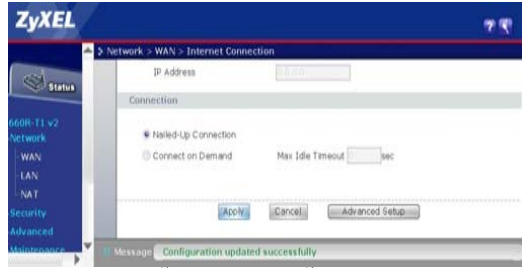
ZyXEL

Status

660R-T1 v2
Network
WAN
LAN
NAT
Security
Advanced
Maintenance

Network > WAN > Internet Connection

IP Address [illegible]

Connection

Nailed-Up Connection
Connect on Demand Max Idle Timeout sec

Apply Cancel Advanced Setup

Message Configuration updated successfully